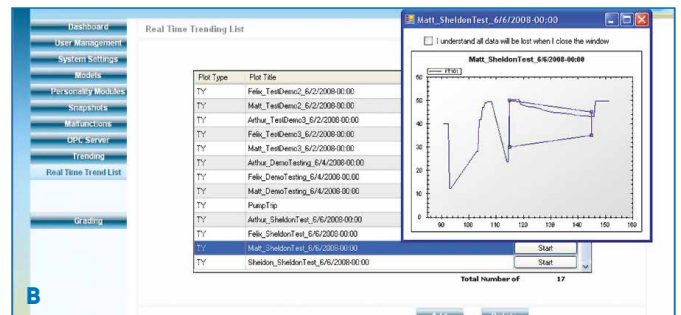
Dashboard
User Management
System Settings
Models
Personality Modules
Snapshots
Malfunctions
OPC Server
Trending
Real Time Trend List

Grading

Real Time Trending List

| Plot Type | Plot Title |
|---|---|
| TY | Felix_TestDemo2_6/2/2008-00:00 |
| TY | Matt_TestDemo2_6/2/2008-00:00 |
| TY | Arthur_TestDemo3_6/2/2008-00:00 |
| TY | Felix_TestDemo3_6/2/2008-00:00 |
| TY | Matt_TestDemo3_6/2/2008-00:00 |
| TY | Arthur_DemoTesting_6/4/2008-00:00 |
| TY | Felix_DemoTesting_6/4/2008-00:00 |
| TY | Matt_DemoTesting_6/4/2008-00:00 |
| TY | PumpTrip |
| TY | Arthur_SheldonTest_6/6/2008-00:00 |
| TY | Felix_SheldonTest_6/6/2008-00:00 |
| TY | Matt_SheldonTest_6/6/2008-00:00 |
| TY | Sheldon_SheldonTest_6/6/2008-00:00 |

Start
Start

Total Number of 17

Matt_SheldonTest_6/6/2008-00:00

I understand all data will be lost when I close the window

Matt_SheldonTest_6/6/2008-00:00

PT101

60
50
40
30
20
10
0

90 100 110 120 130 140 150 160

B